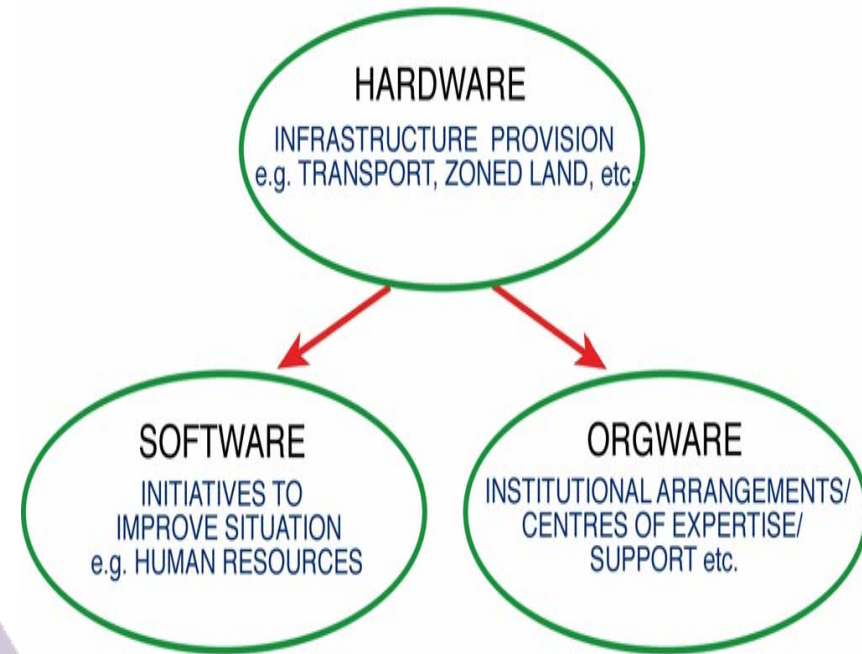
HARDWARE

INFRASTRUCTURE PROVISION
e.g. TRANSPORT, ZONED LAND, etc.

SOFTWARE

INITIATIVES TO
IMPROVE SITUATION
e.g. HUMAN RESOURCES

ORGWARE

INSTITUTIONAL ARRANGEMENTS/
CENTRES OF EXPERTISE/
SUPPORT etc.